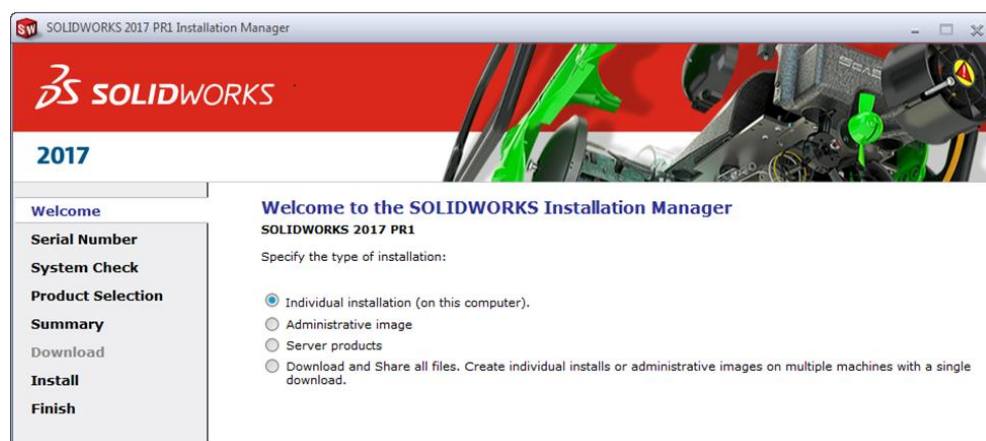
SOLIDWORKS 2017 PR1 Installation Manager

SOLIDWORKS

2017

Welcome
Serial Number
System Check
Product Selection
Summary
Download
Install
Finish

Welcome to the SOLIDWORKS Installation Manager
SOLIDWORKS 2017 PR1

Specify the type of installation:

Individual installation (on this computer).
Administrative image
Server products
Download and Share all files. Create individual installs or administrative images on multiple machines with a single download.